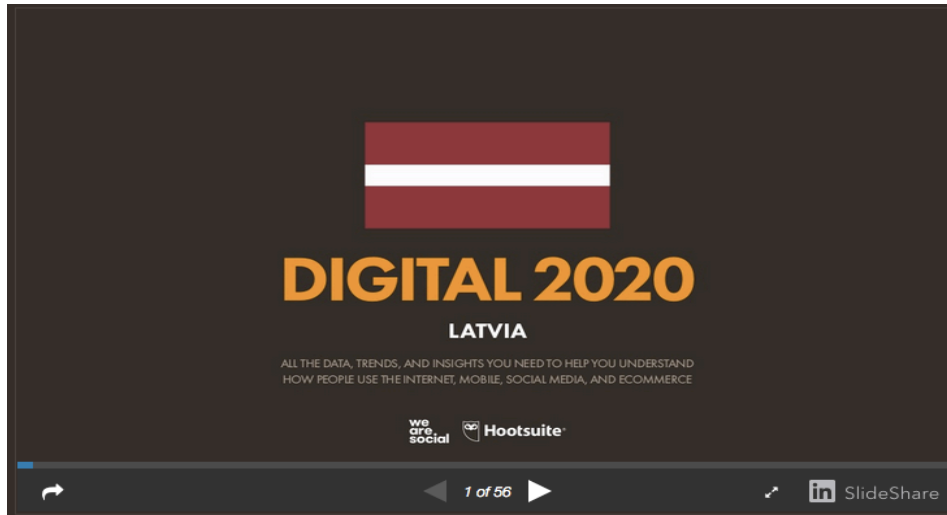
DIGITAL 2020

LATVIA

ALL THE DATA, TRENDS, AND INSIGHTS YOU NEED TO HELP YOU UNDERSTAND HOW PEOPLE USE THE INTERNET, MOBILE, SOCIAL MEDIA, AND ECOMMERCE

we are social

Hootsuite

1 of 56

SlideShare